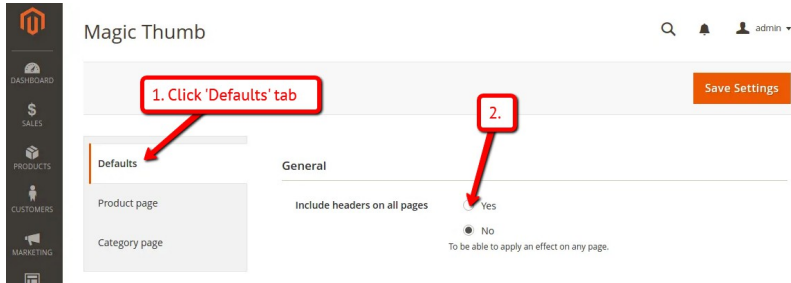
DASHBOARD
SALES
PRODUCTS
CUSTOMERS
MARKETING

Magic Thumb

admin

1. Click 'Defaults' tab

Save Settings

2.

Defaults

Product page

Category page

General

Include headers on all pages

Yes

No

To be able to apply an effect on any page.